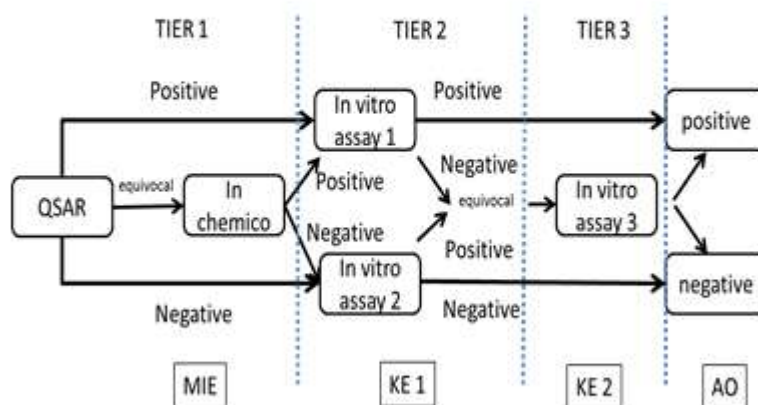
TIER 1

TIER 2

TIER 3

Positive

In vitro assay 1

Positive

positive

Negative

QSAR

equivocal

In chemico

Positive

equivocal

In vitro assay 3

Negative

Positive

In vitro assay 2

negative

Negative

Negative

MIE

KE 1

KE 2

AO